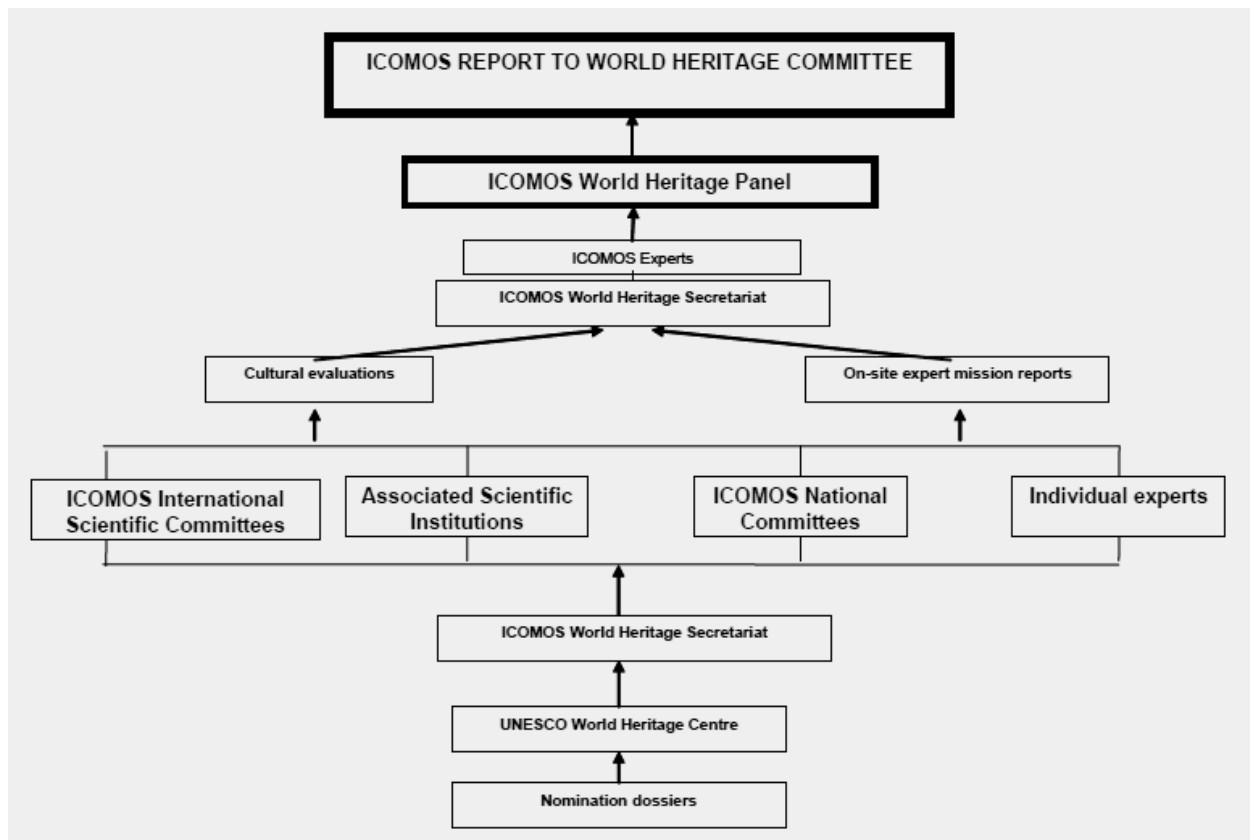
ICOMOS REPORT TO WORLD HERITAGE COMMITTEE

ICOMOS World Heritage Panel

ICOMOS Experts

ICOMOS World Heritage Secretariat

Cultural evaluations

On-site expert mission reports

ICOMOS International Scientific Committees

Associated Scientific Institutions

ICOMOS National Committees

Individual experts

ICOMOS World Heritage Secretariat

UNESCO World Heritage Centre

Nomination dossiers